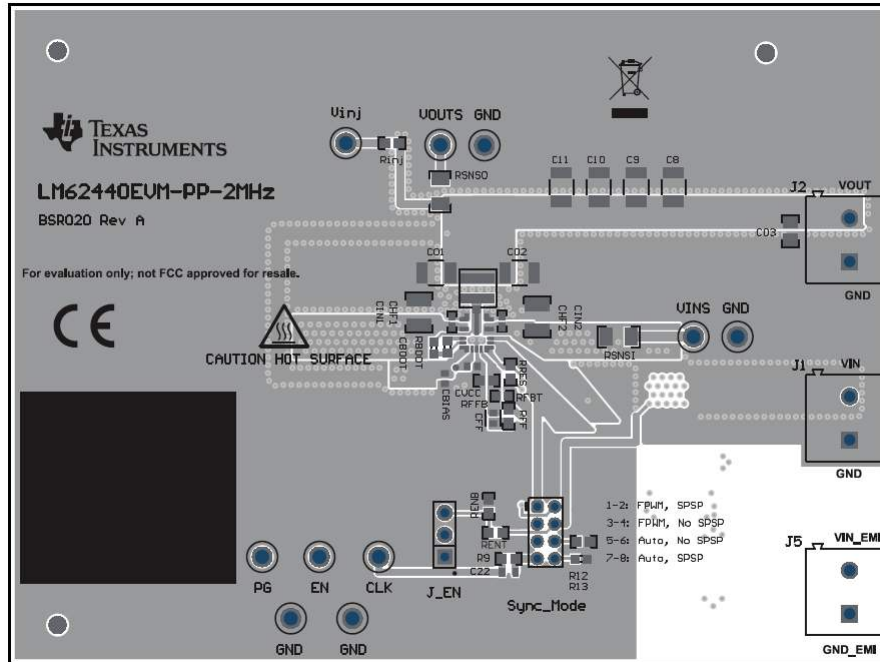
TEXAS INSTRUMENTS

LM62440EVM-PP-2MHz

BSR020 Rev A

For evaluation only; not FCC approved for resale.

CE

CAUTION HOT SURFACE

Vinj
Rinj
VOUTS GND
RSNSO
C11 C10 C9 C8
J2 VOUT
C03
GND
CO1 CO2
CHF1 CIN1
CBOOT RBOOT
CIN2 CHF2
VINS GND
RSNSI
J1 VIN
GND
CBIAS
CVCC
RFFB
RRES
RFBT
CFF
PFF
RENB
RENT
R9
C22
R12
R13
1-2: FPWM, SPSP
3-4: FPWM, No SPSP
5-6: Auto, No SPSP
7-8: Auto, SPSP
J5 VIN_EMI
GND_EMI
PG EN CLK
J_EN
Sync_Mode
GND GND